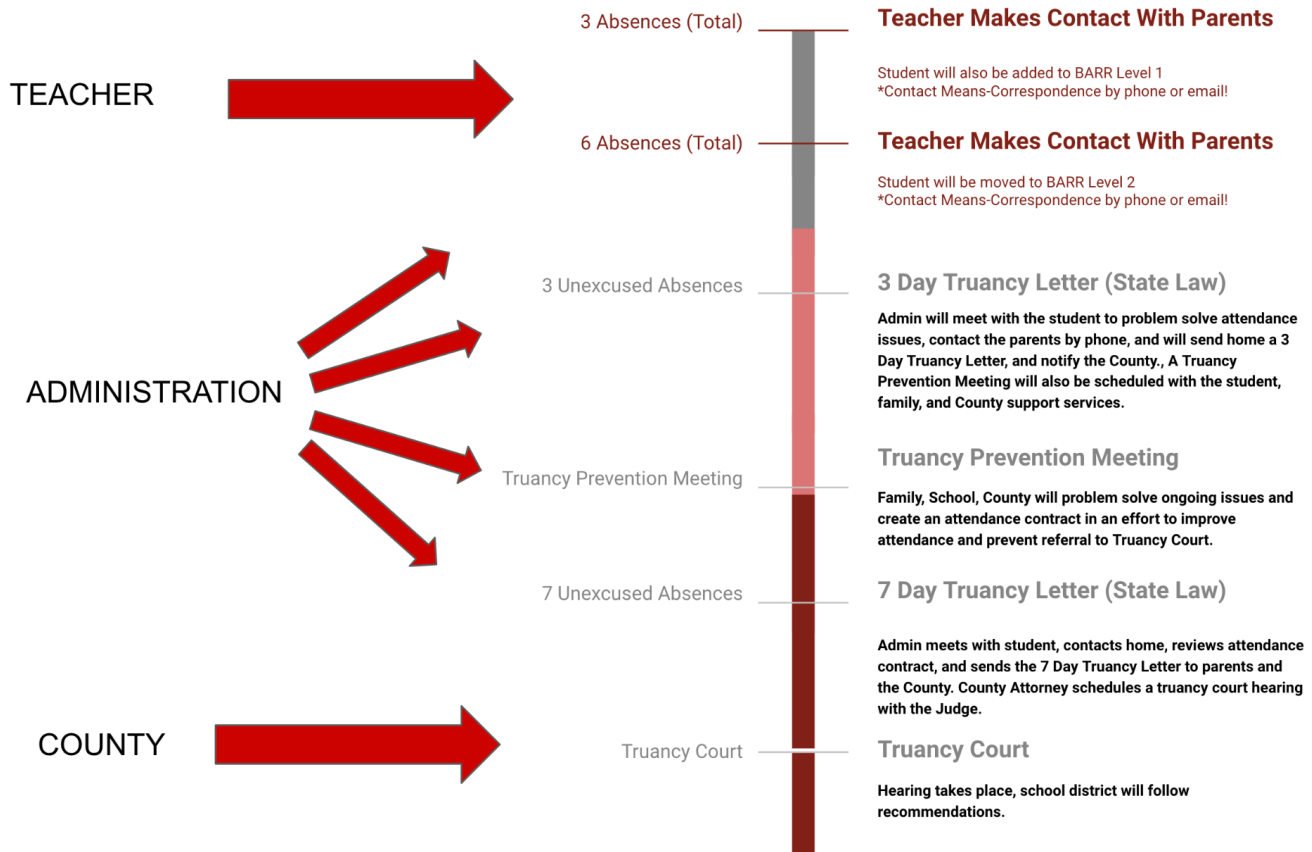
TEACHER

ADMINISTRATION

COUNTY

3 Absences (Total)

Teacher Makes Contact With Parents

Student will also be added to BARR Level 1
*Contact Means-Correspondence by phone or email!

6 Absences (Total)

Teacher Makes Contact With Parents

Student will be moved to BARR Level 2
*Contact Means-Correspondence by phone or email!

3 Unexcused Absences

3 Day Truancy Letter (State Law)

Admin will meet with the student to problem solve attendance issues, contact the parents by phone, and will send home a 3 Day Truancy Letter, and notify the County., A Truancy Prevention Meeting will also be scheduled with the student, family, and County support services.

Truancy Prevention Meeting

Truancy Prevention Meeting

Family, School, County will problem solve ongoing issues and create an attendance contract in an effort to improve attendance and prevent referral to Truancy Court.

7 Unexcused Absences

7 Day Truancy Letter (State Law)

Admin meets with student, contacts home, reviews attendance contract, and sends the 7 Day Truancy Letter to parents and the County. County Attorney schedules a truancy court hearing with the Judge.

Truancy Court

Truancy Court

Hearing takes place, school district will follow recommendations.